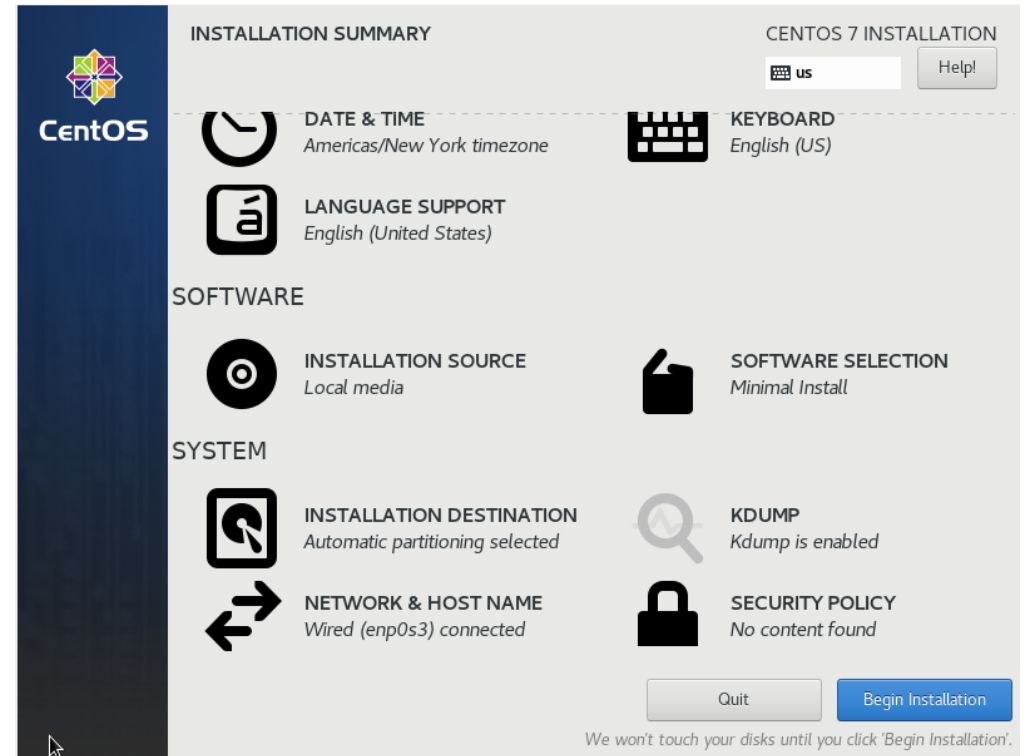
CentOS

INSTALLATION SUMMARY

CENTOS 7 INSTALLATION

us

Help!

DATE & TIME
Americas/New York timezone

KEYBOARD
English (US)

LANGUAGE SUPPORT
English (United States)

SOFTWARE

INSTALLATION SOURCE
Local media

SOFTWARE SELECTION
Minimal Install

SYSTEM

INSTALLATION DESTINATION
Automatic partitioning selected

KDUMP
Kdump is enabled

NETWORK & HOST NAME
Wired (enp0s3) connected

SECURITY POLICY
No content found

Quit

Begin Installation

We won't touch your disks until you click 'Begin Installation'.